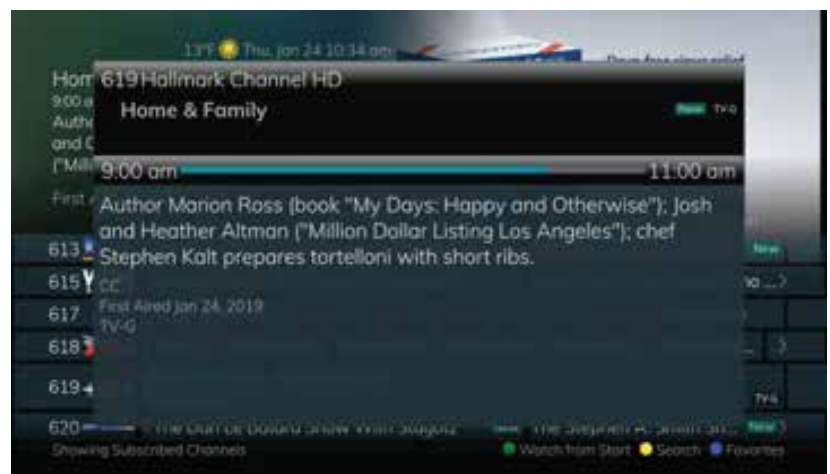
13°F Thu, Jan 24 10:34 am

Hom 619 Hallmark Channel HD
9:00 a
Auth
and C
("Mill
First

Home & Family

TV-G

9:00 am 11:00 am

Author Marion Ross (book "My Days: Happy and Otherwise"); Josh and Heather Altman ("Million Dollar Listing Los Angeles"); chef Stephen Kalt prepares tortelloni with short ribs.

CC
First Aired Jan 24, 2019
TV-G

613
615
617
618
619
620

New
TV-G
New

Showing Subscribed Channels
Watch from Start Search Favorites